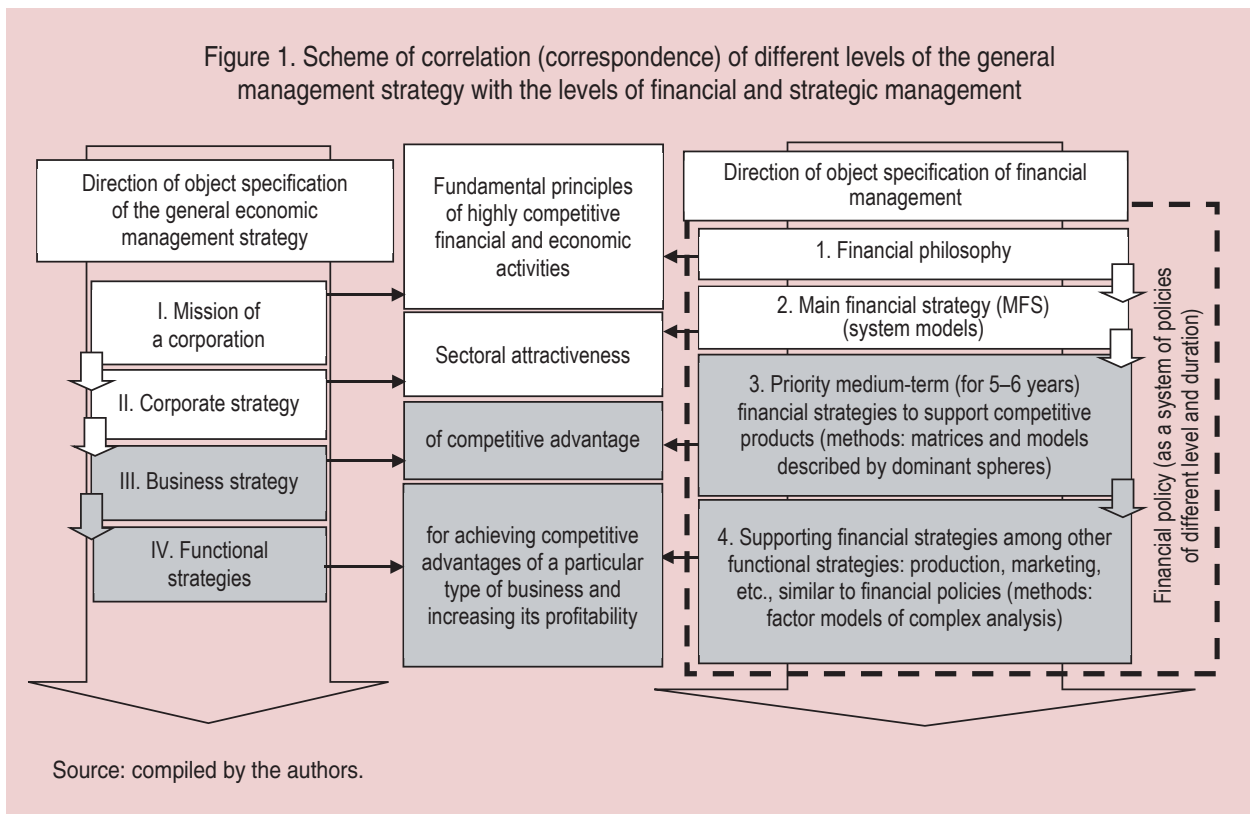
Figure 1. Scheme of correlation (correspondence) of different levels of the general management strategy with the levels of financial and strategic management

Direction of object specification of the general economic management strategy

I. Mission of a corporation

II. Corporate strategy

III. Business strategy

IV. Functional strategies

Fundamental principles of highly competitive financial and economic activities

Sectoral attractiveness

of competitive advantage

for achieving competitive advantages of a particular type of business and increasing its profitability

Direction of object specification of financial management

1. Financial philosophy

2. Main financial strategy (MFS) (system models)

3. Priority medium-term (for 5–6 years) financial strategies to support competitive products (methods: matrices and models described by dominant spheres)

4. Supporting financial strategies among other functional strategies: production, marketing, etc., similar to financial policies (methods: factor models of complex analysis)

Financial policy (as a system of policies of different level and duration)

Source: compiled by the authors.